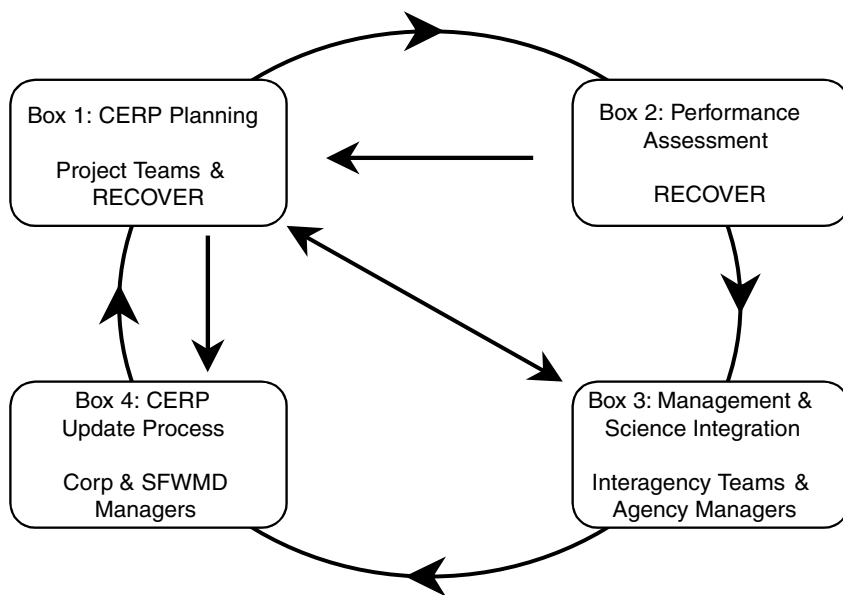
Box 1: CERP Planning

Project Teams & RECOVER

Box 2: Performance Assessment

RECOVER

Box 4: CERP Update Process

Corp & SFWMD Managers

Box 3: Management & Science Integration

Interagency Teams & Agency Managers